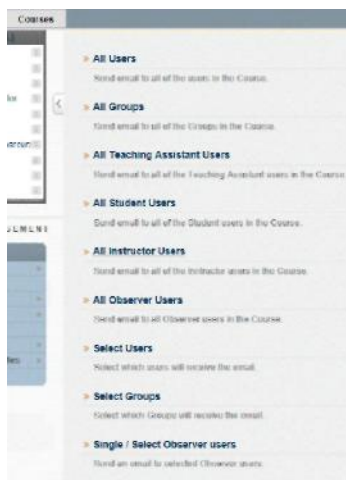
Courses

tor

stroun

ULMENT

les

All Users
Send email to all of the users in the Course.

All Groups
Send email to all of the Groups in the Course.

All Teaching Assistant Users
Send email to all of the Teaching Assistant users in the Course.

All Student Users
Send email to all of the Student users in the Course.

All Instructor Users
Send email to all of the Instructor users in the Course.

All Observer Users
Send email to all Observer users in the Course.

Select Users
Select which users will receive the email.

Select Groups
Select which Groups will receive the email.

Single / Select Observer users
Send an email to selected Observer users.